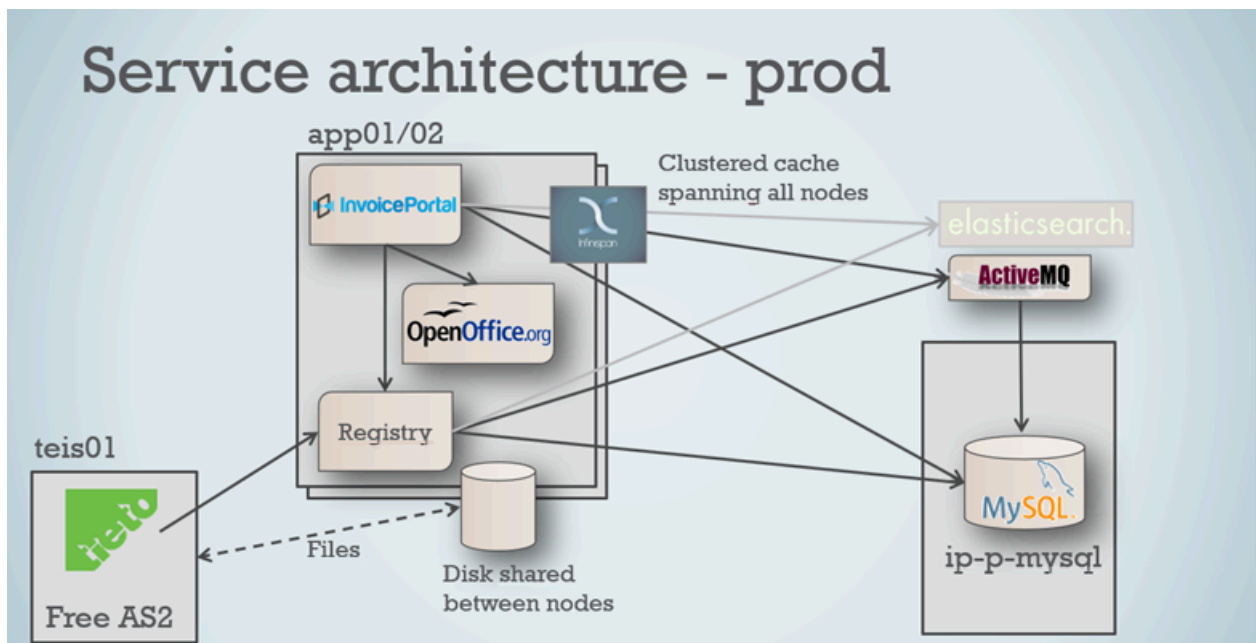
Service architecture - prod

app01/02

InvoicePortal

infinispan

Clustered cache spanning all nodes

elasticsearch.

ActiveMQ

OpenOffice.org

Registry

teis01

teis

Free AS2

Files

Disk shared between nodes

MySQL

ip-p-mysql